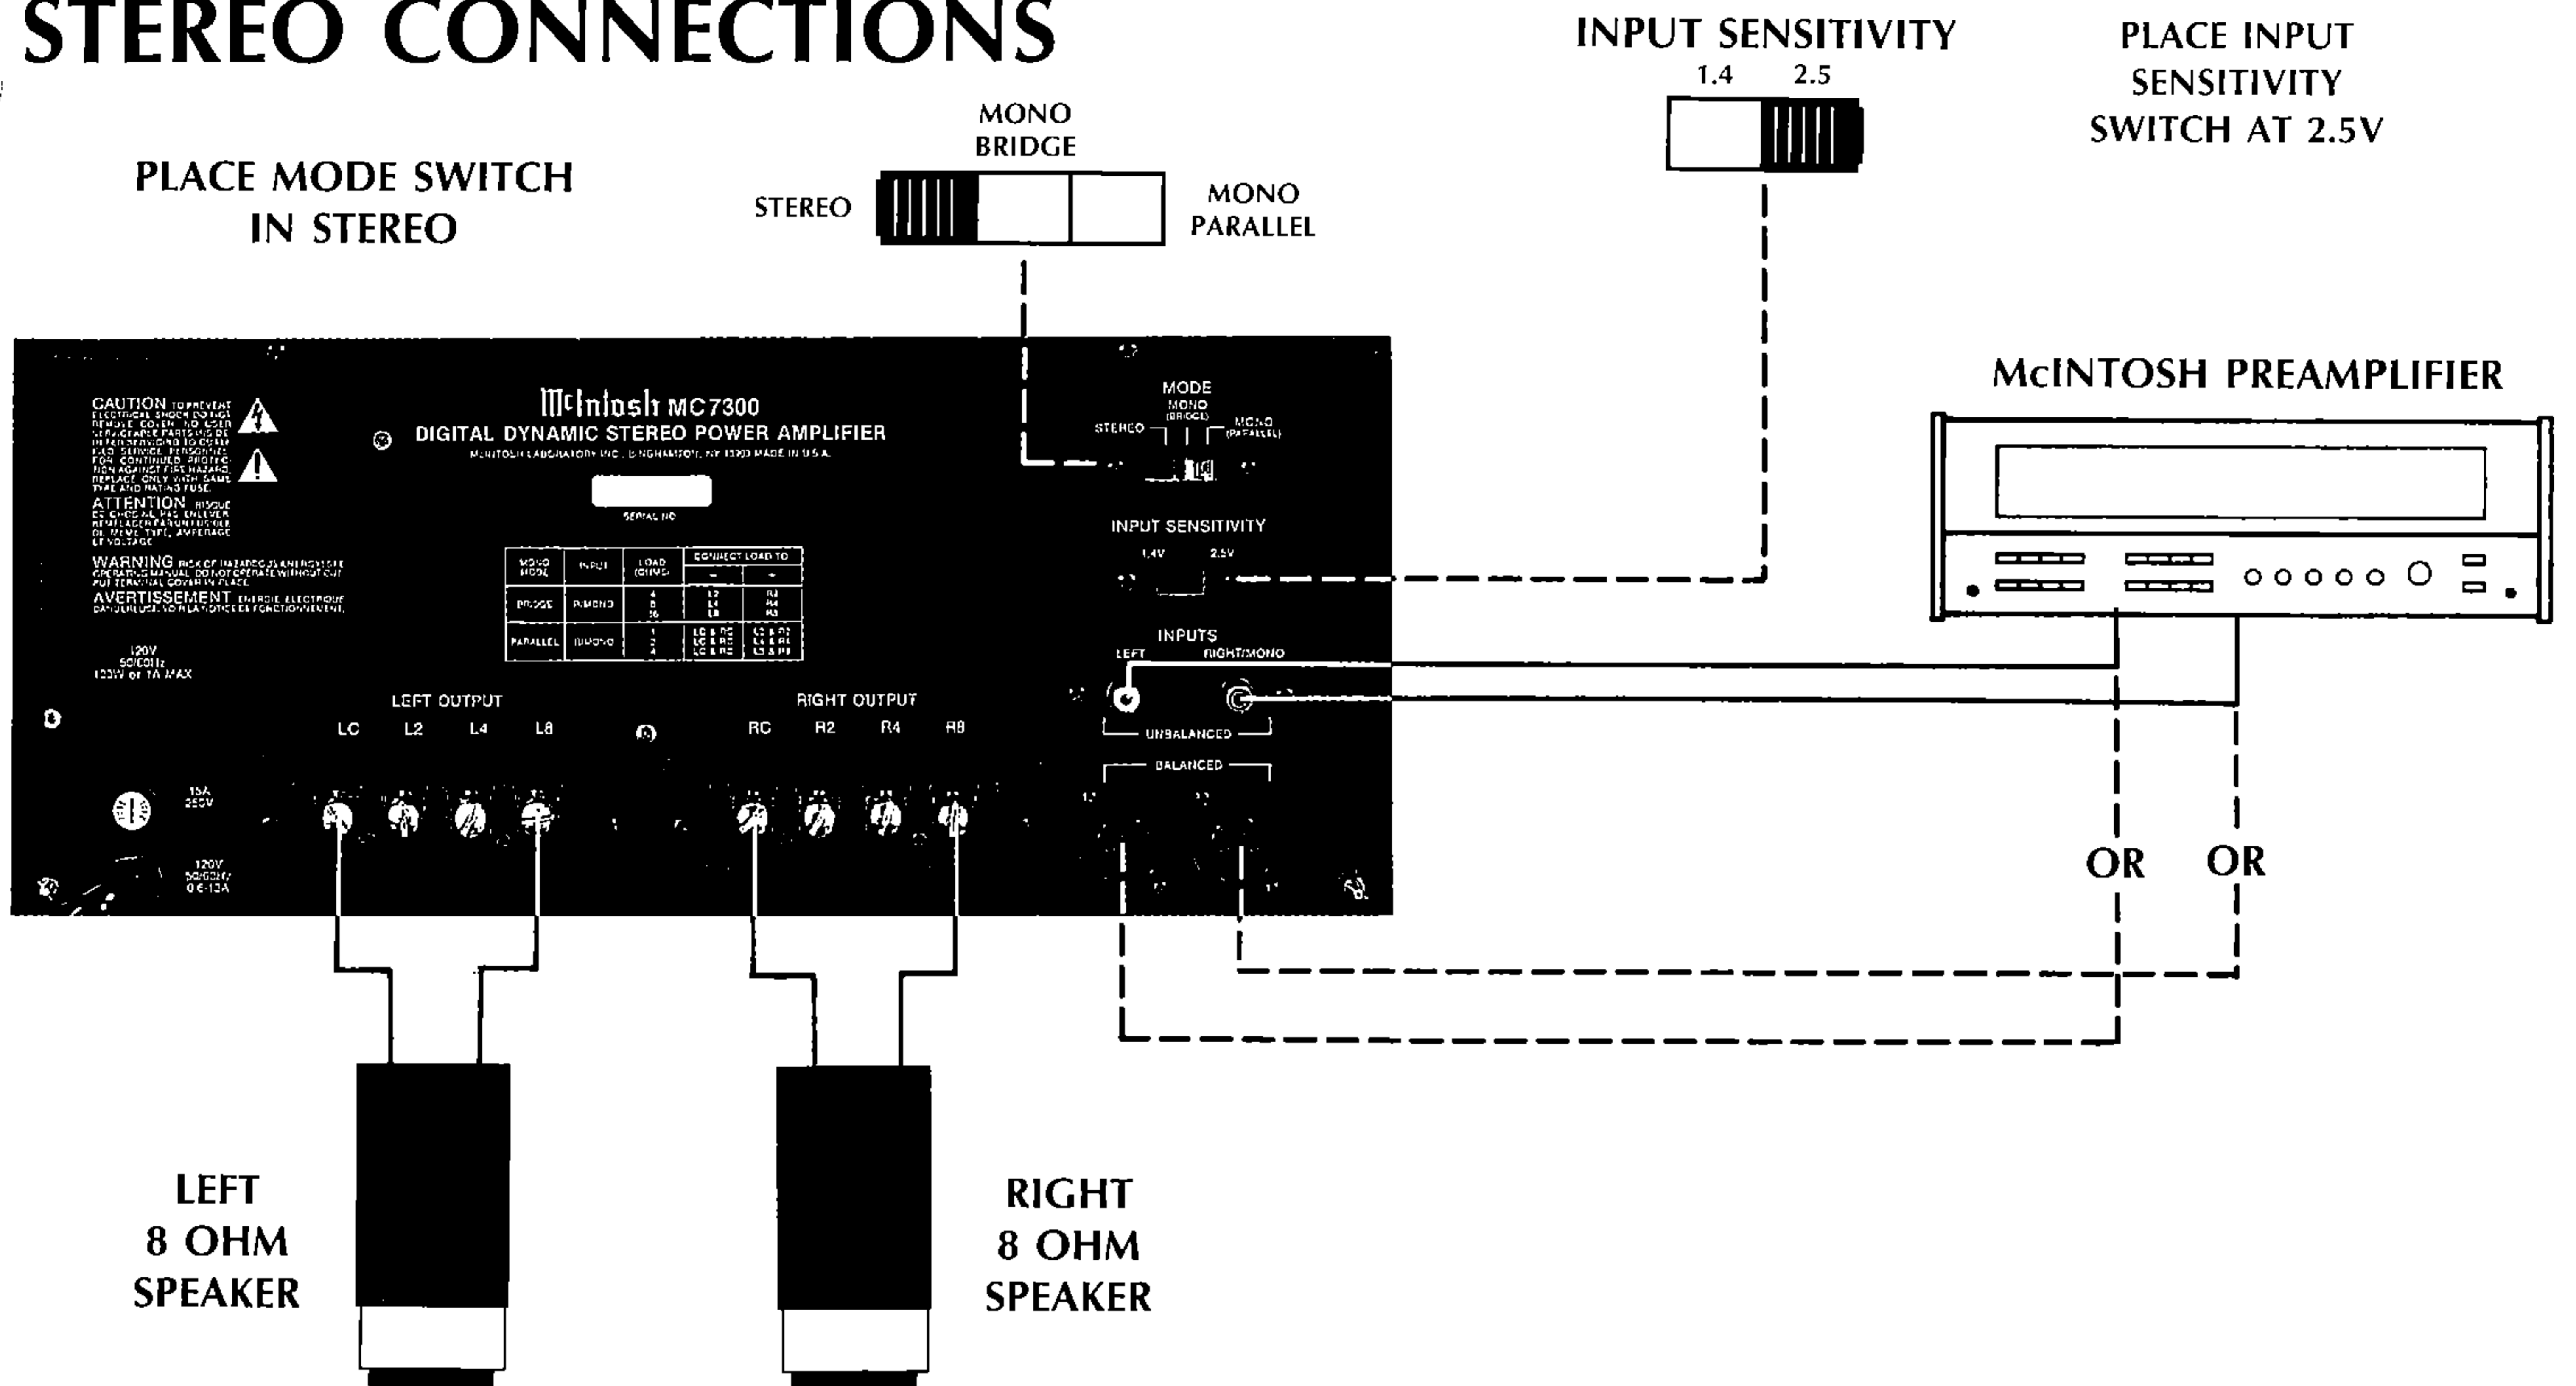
STEREO CONNECTIONS

INPUT SENSITIVITY
1.4 2.5

PLACE INPUT SENSITIVITY SWITCH AT 2.5V

MONO BRIDGE

PLACE MODE SWITCH IN STEREO

STEREO

MONO PARALLEL

McINTOSH PREAMPLIFIER

CAUTION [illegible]

ATTENTION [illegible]

WARNING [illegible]

AVERTISSEMENT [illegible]

McIntosh MC7300
DIGITAL DYNAMIC STEREO POWER AMPLIFIER
McINTOSH LABORATORY INC. BINGHAMTON, NY 13903 MADE IN U.S.A.

SERIAL NO

| MONO MODE | INPUT | LOAD (OHMS) | CONNECT LOAD TO – | + |
|---|---|---|---|---|
| BRIDGE | R/MONO | 4 8 16 | L2 L4 L8 | R2 R4 R8 |
| PARALLEL | R/MONO | 1 2 4 | LC & RC LC & RC LC & RC | L2 & R2 L4 & R4 L8 & R8 |

120V 50/60Hz 120W or 1A MAX

MODE
STEREO
MONO (BRIDGE)
MONO (PARALLEL)

INPUT SENSITIVITY
1.4V 2.5V

INPUTS
LEFT RIGHT/MONO
UNBALANCED
BALANCED

LEFT OUTPUT
LC L2 L4 L8

RIGHT OUTPUT
RC R2 R4 R8

15A 250V

120V 50/60Hz 0.6-13A

OR OR

LEFT 8 OHM SPEAKER

RIGHT 8 OHM SPEAKER